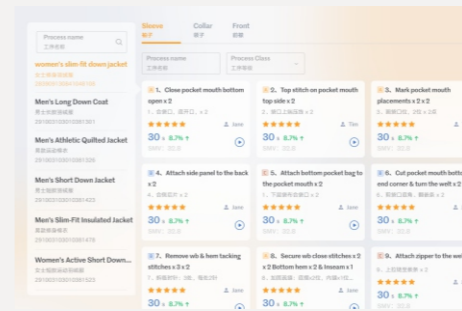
Process name
工序名称

women's slim-fit down jacket
女士修身羽绒服
2019031200012032

Men's Long Down Coat
男士长款羽绒服
2019031200012033

Men's Athletic Quilted Jacket
男士运动棉服
2019031200012034

Men's Short Down Jacket
男士短款羽绒服
2019031200012035

Men's Slim-Fit Insulated Jacket
男士修身棉服
2019031200012036

Women's Active Short Down...
女士短款运动羽绒服
2019031200012037

Sleeve
袖子
Collar
领子
Front
前幅

Process name
工序名称
Process Class
工序类别

1. Close pocket mouth bottom open x 2
2. Top stitch on pocket mouth top side x 2
3. Mark pocket mouth placements x 2
★★★★★ Jane
30 s 8.7% ↑
★★★★★ Tim
30 s 8.7% ↑
★★★★★ Jane
30 s 8.7% ↑

4. Attach side panel to the back x 2
5. Attach bottom pocket bag to the pocket mouth x 2
6. Cut pocket mouth bottom end corner & turn the welt x 2
★★★★★ Jane
30 s 8.7% ↑
★★★★★ Jane
30 s 8.7% ↑
★★★★★ Jane
30 s 8.7% ↑

7. Remove wb & hem tacking stitches x 3 x 2
8. Secure wb close stitches x 2 x 2 Bottom hem x 2 & Inseam x 1
9. Attach zipper to the welt x 2
★★★★★ Jane
30 s 8.7% ↑
★★★★★ Jane
30 s 8.7% ↑
★★★★★ Jane
30 s 8.7% ↑